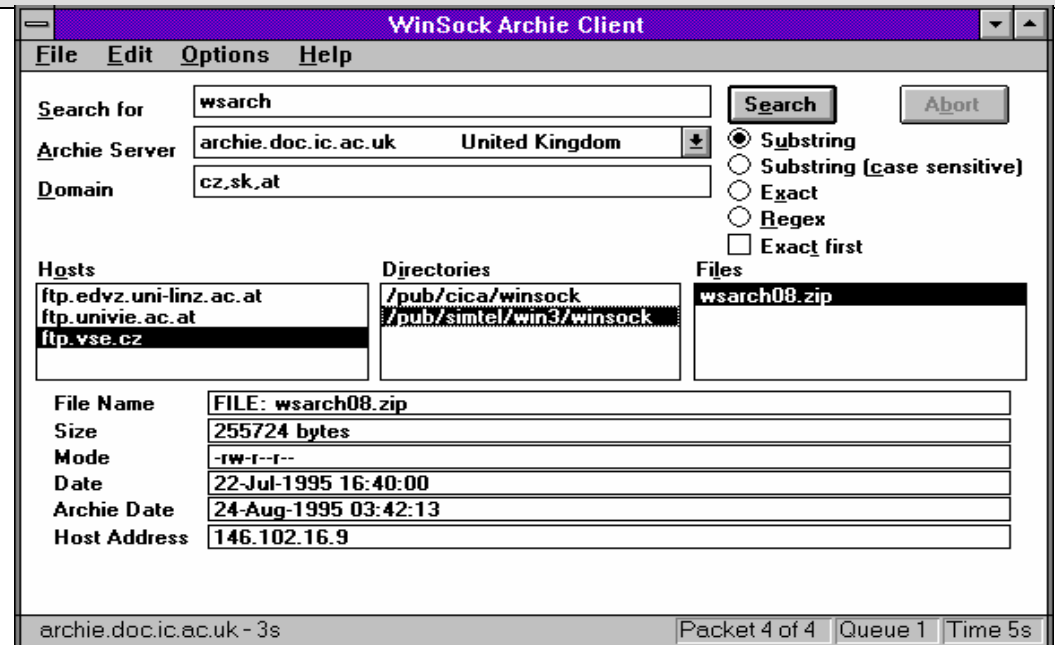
WinSock Archie Client

File Edit Options Help

Search for wsarch
Archie Server archie.doc.ic.ac.uk United Kingdom
Domain cz,sk,at

Search Abort

Substring
Substring (case sensitive)
Exact
Regex
Exact first

Hosts
ftp.edvz.uni-linz.ac.at
ftp.univie.ac.at
ftp.vse.cz

Directories
/pub/cica/winsock
/pub/simtel/win3/winsock

Files
wsarch08.zip

| | |
|---|---|
| File Name | FILE: wsarch08.zip |
| Size | 255724 bytes |
| Mode | -rw-r--r-- |
| Date | 22-Jul-1995 16:40:00 |
| Archie Date | 24-Aug-1995 03:42:13 |
| Host Address | 146.102.16.9 |

archie.doc.ic.ac.uk - 3s Packet 4 of 4 Queue 1 Time 5s